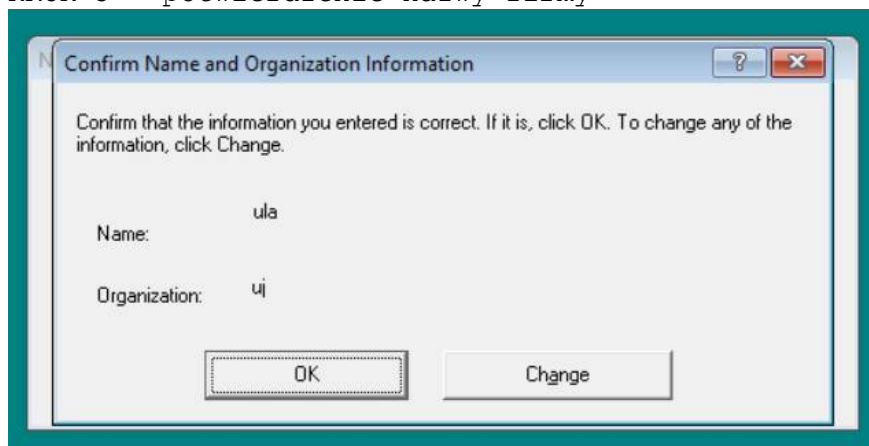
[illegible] potwierdzenie nazwy firmy

Confirm Name and Organization Information

Confirm that the information you entered is correct. If it is, click OK. To change any of the information, click Change.

Name: ula

Organization: uj

OK

Change